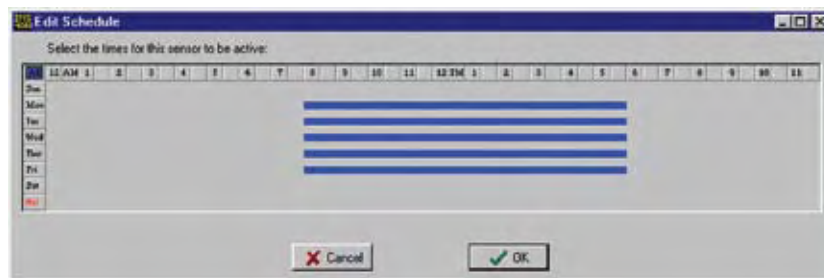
Edit Schedule

Select the times for this sensor to be active:

| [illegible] | 12 AM | 1 | 2 | 3 | 4 | 5 | 6 | 7 | 8 | 9 | 10 | 11 | 12 PM | 1 | 2 | 3 | 4 | 5 | 6 | 7 | 8 | 9 | 10 | 11 |
|---|---|---|---|---|---|---|---|---|---|---|---|---|---|---|---|---|---|---|---|---|---|---|---|---|
| Sun | | | | | | | | | | | | | | | | | | | | | | | | |
| Mon | | | | | | | | | | | | | | | | | | | | | | | | |
| Tue | | | | | | | | | | | | | | | | | | | | | | | | |
| Wed | | | | | | | | | | | | | | | | | | | | | | | | |
| Thu | | | | | | | | | | | | | | | | | | | | | | | | |
| Fri | | | | | | | | | | | | | | | | | | | | | | | | |
| Sat | | | | | | | | | | | | | | | | | | | | | | | | |
| Hol | | | | | | | | | | | | | | | | | | | | | | | | |

Cancel

OK